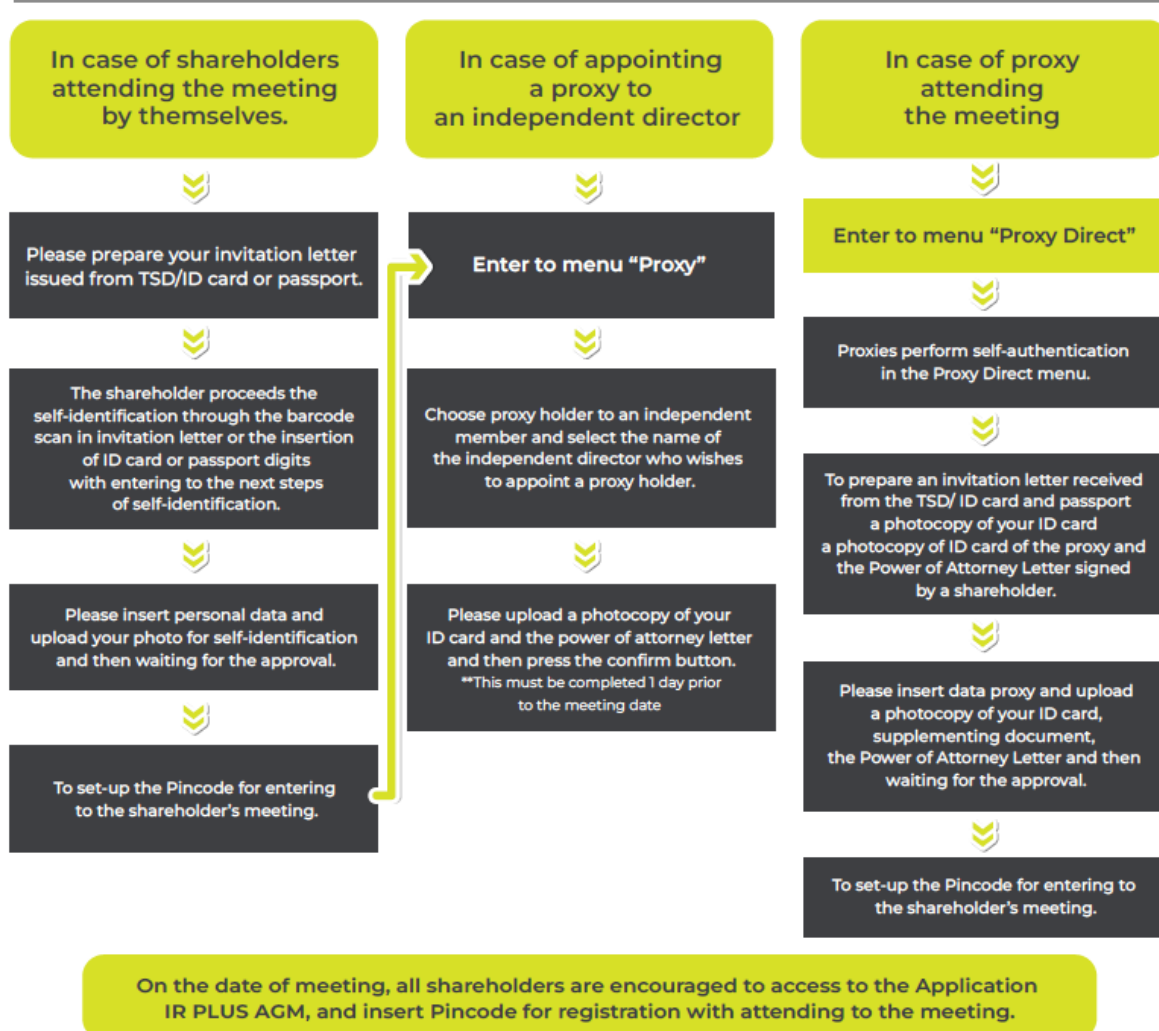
In case of shareholders attending the meeting by themselves.

Please prepare your invitation letter issued from TSD/ID card or passport.

The shareholder proceeds the self-identification through the barcode scan in invitation letter or the insertion of ID card or passport digits with entering to the next steps of self-identification.

Please insert personal data and upload your photo for self-identification and then waiting for the approval.

To set-up the Pincode for entering to the shareholder's meeting.

In case of appointing a proxy to an independent director

Enter to menu "Proxy"

Choose proxy holder to an independent member and select the name of the independent director who wishes to appoint a proxy holder.

Please upload a photocopy of your ID card and the power of attorney letter and then press the confirm button.
**This must be completed 1 day prior to the meeting date

In case of proxy attending the meeting

Enter to menu "Proxy Direct"

Proxies perform self-authentication in the Proxy Direct menu.

To prepare an invitation letter received from the TSD/ ID card and passport a photocopy of your ID card a photocopy of ID card of the proxy and the Power of Attorney Letter signed by a shareholder.

Please insert data proxy and upload a photocopy of your ID card, supplementing document, the Power of Attorney Letter and then waiting for the approval.

To set-up the Pincode for entering to the shareholder's meeting.

On the date of meeting, all shareholders are encouraged to access to the Application IR PLUS AGM, and insert Pincode for registration with attending to the meeting.